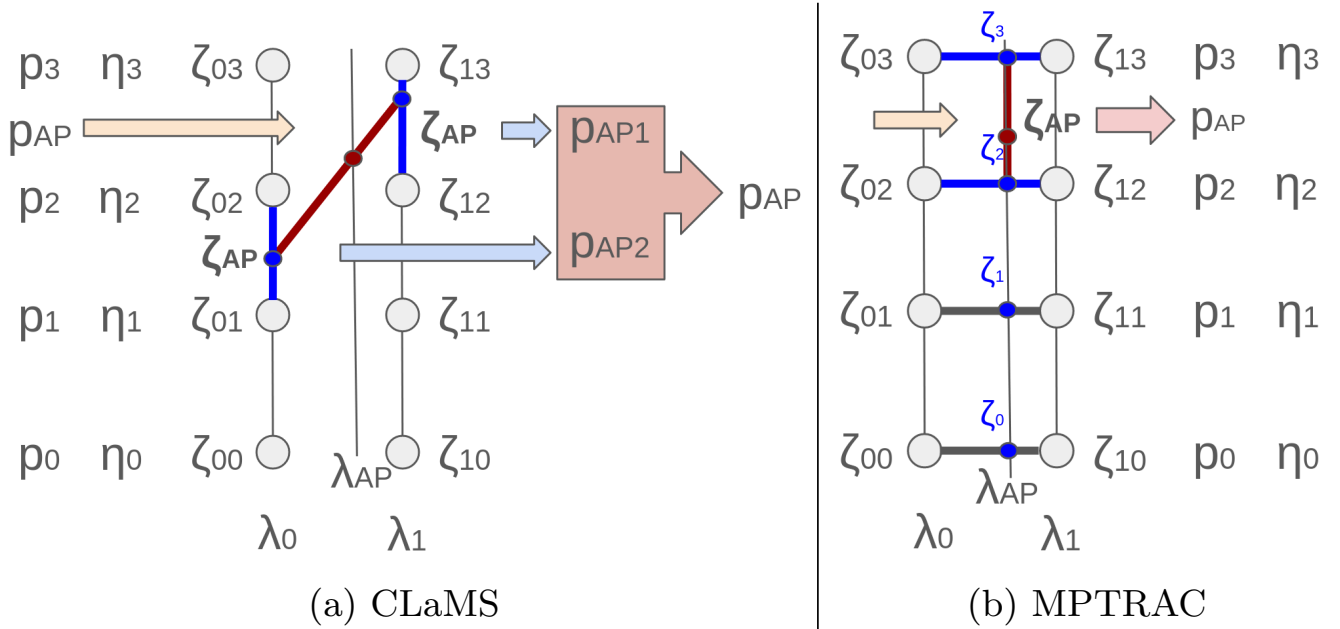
$p_3$ $\eta_3$ $\zeta_{03}$ $\zeta_{13}$
$p_{AP}$
$\zeta_{AP}$ $p_{AP1}$
$p_2$ $\eta_2$ $\zeta_{02}$ $\zeta_{12}$ $p_{AP}$
$\zeta_{AP}$ $p_{AP2}$
$p_1$ $\eta_1$ $\zeta_{01}$ $\zeta_{11}$
$p_0$ $\eta_0$ $\zeta_{00}$ $\lambda_{AP}$ $\zeta_{10}$
$\lambda_0$ $\lambda_1$

(a) CLaMS

$\zeta_3$
$\zeta_{03}$ $\zeta_{13}$ $p_3$ $\eta_3$
$\zeta_{AP}$ $p_{AP}$
$\zeta_2$
$\zeta_{02}$ $\zeta_{12}$ $p_2$ $\eta_2$
$\zeta_1$
$\zeta_{01}$ $\zeta_{11}$ $p_1$ $\eta_1$
$\zeta_0$
$\zeta_{00}$ $\zeta_{10}$ $p_0$ $\eta_0$
$\lambda_{AP}$
$\lambda_0$ $\lambda_1$

(b) MPTRAC